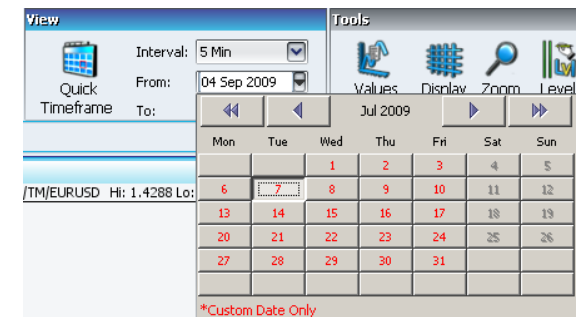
View

Quick Timeframe

Interval: 5 Min

From: 04 Sep 2009

To:

Tools

Values

Display

Zoom

Level

/TM/EURUSD Hi: 1.4288 Lo:

Jul 2009

| Mon | Tue | Wed | Thu | Fri | Sat | Sun |
|---|---|---|---|---|---|---|
| | | 1 | 2 | 3 | 4 | 5 |
| 6 | 7 | 8 | 9 | 10 | 11 | 12 |
| 13 | 14 | 15 | 16 | 17 | 18 | 19 |
| 20 | 21 | 22 | 23 | 24 | 25 | 26 |
| 27 | 28 | 29 | 30 | 31 | | |
| | | | | | | |

*Custom Date Only